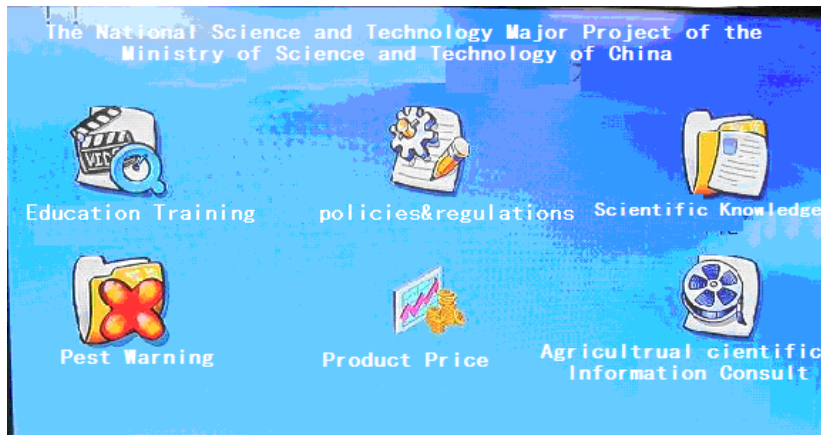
The National Science and Technology Major Project of the Ministry of Science and Technology of China

Education Training

policies&regulations

Scientific Knowledge

Pest Warning

Product Price

Agricultrual cientific Information Consult